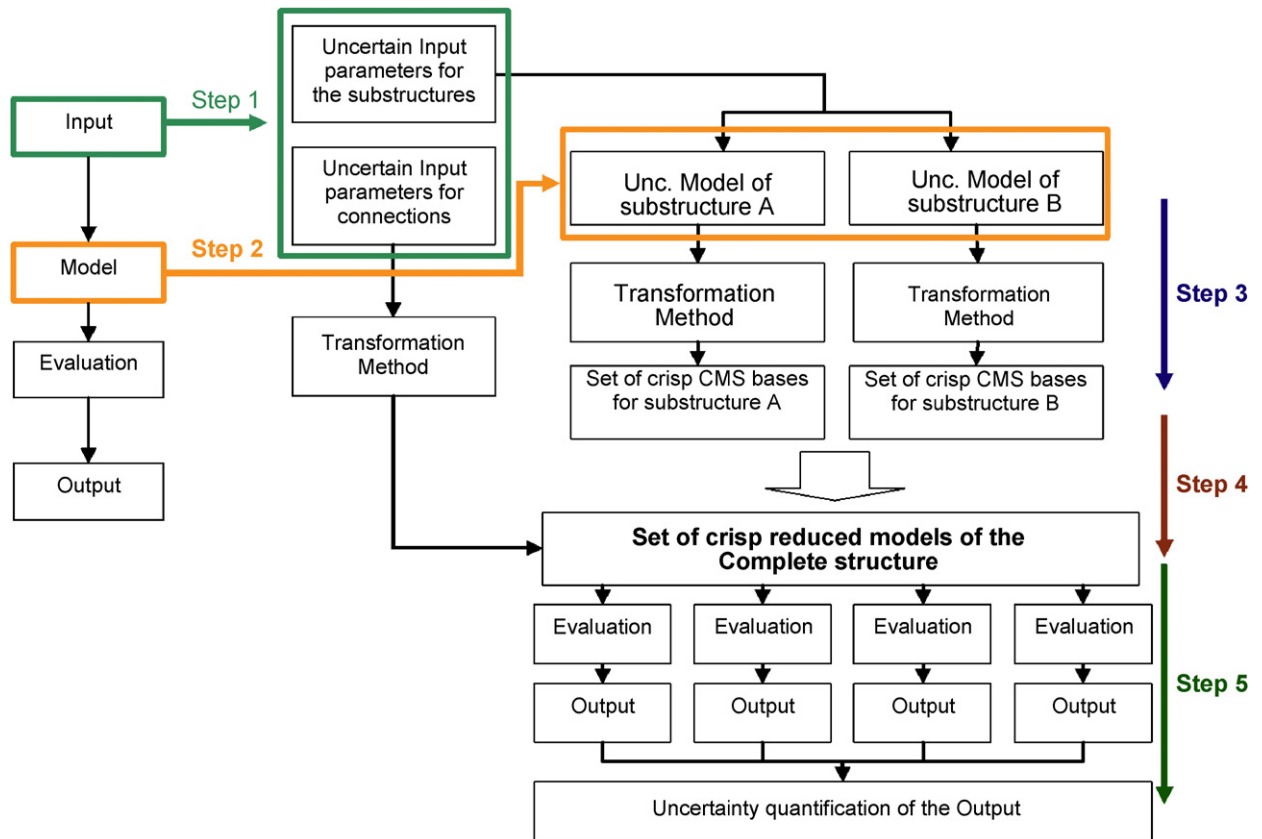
Input

Step 1

Uncertain Input parameters for the substructures

Uncertain Input parameters for connections

Model

Step 2

Evaluation

Output

Unc. Model of substructure A

Unc. Model of substructure B

Transformation Method

Transformation Method

Transformation Method

Set of crisp CMS bases for substructure A

Set of crisp CMS bases for substructure B

Step 3

Step 4

Set of crisp reduced models of the Complete structure

Evaluation

Evaluation

Evaluation

Evaluation

Output

Output

Output

Output

Step 5

Uncertainty quantification of the Output